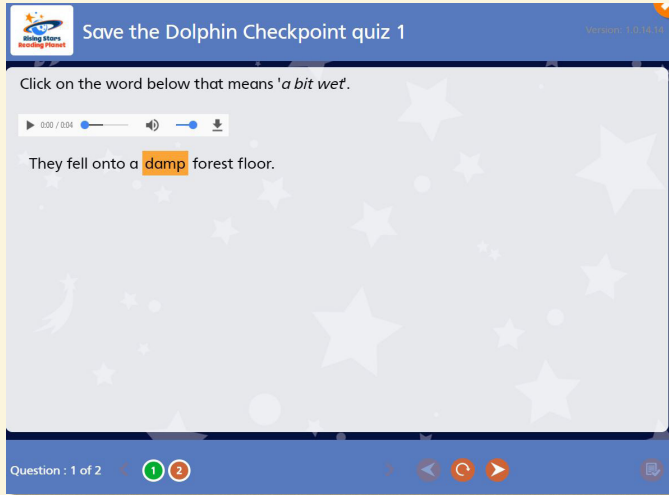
Rising Stars Reading Planet

Save the Dolphin Checkpoint quiz 1

Version: 1.0.14.14

Click on the word below that means '*a bit wet*'.

0:00 / 0:04

They fell onto a damp forest floor.

Question : 1 of 2

1 2